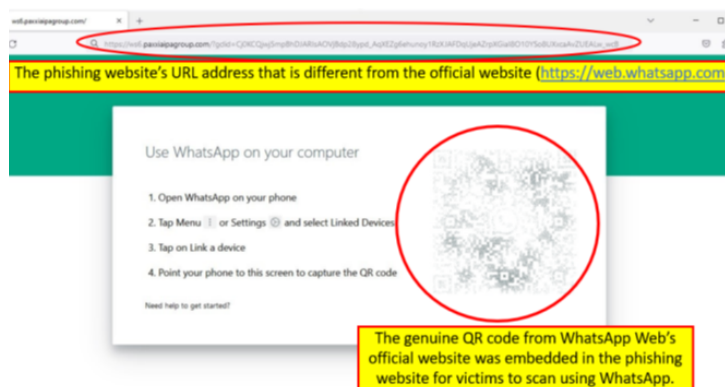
web.paoxiaipagroup.com/

https://web.paoxiaipagroup.com/?gclid=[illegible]

The phishing website's URL address that is different from the official website (https://web.whatsapp.com

Use WhatsApp on your computer

1. Open WhatsApp on your phone
2. Tap Menu or Settings and select Linked Devices
3. Tap on Link a device
4. Point your phone to this screen to capture the QR code

Need help to get started?

The genuine QR code from WhatsApp Web's official website was embedded in the phishing website for victims to scan using WhatsApp.